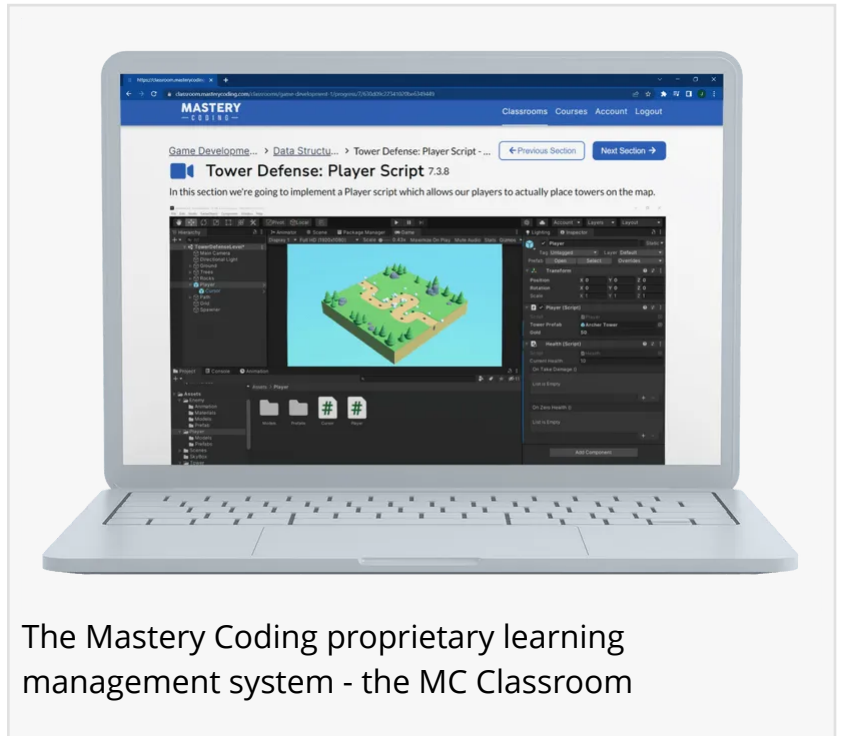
MASTERY
— CODING —

Classrooms Courses Account Logout

Game Developme... > Data Structu... > Tower Defense: Player Script - ...

← Previous Section

Next Section →

Tower Defense: Player Script 7.3.8

In this section we're going to implement a Player script which allows our players to actually place towers on the map.

Hierarchy

TowerDefenseLevel

Main Camera

Directional Light

Ground

Trees

Rocks

Player

Cursor

Path

Grid

Spawner

Inspector

Player

Transform

Player (Script)

Tower Prefab

Archer Tower

Health (Script)

Current Health

On Take Damage ()

List is Empty

On Zero Health ()

List is Empty

Add Component

Project

Console

Animation

Assets > Player

Animator

Prefabs

Cursor

Player

The Mastery Coding proprietary learning management system - the MC Classroom